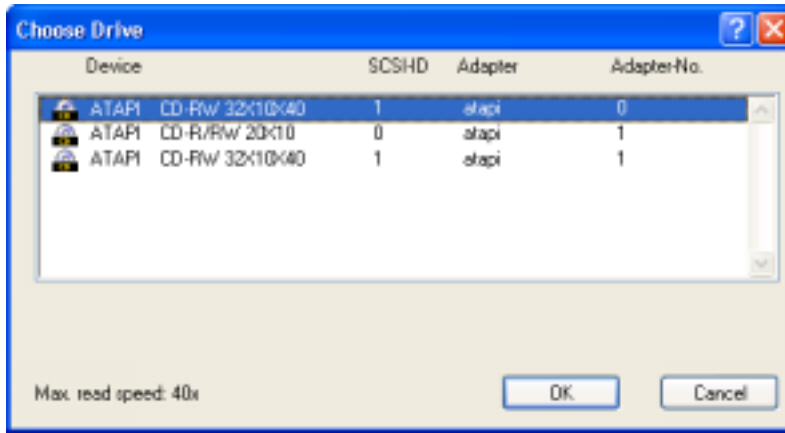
Choose Drive

| Device | SCSIID | Adapter | Adapter-No. |
|---|---|---|---|
| ATAPI CD-RW 32X10X40 | 1 | atapi | 0 |
| ATAPI CD-R/RW 20X10 | 0 | atapi | 1 |
| ATAPI CD-RW 32X10X40 | 1 | atapi | 1 |

Max. read speed: 40x

OK

Cancel